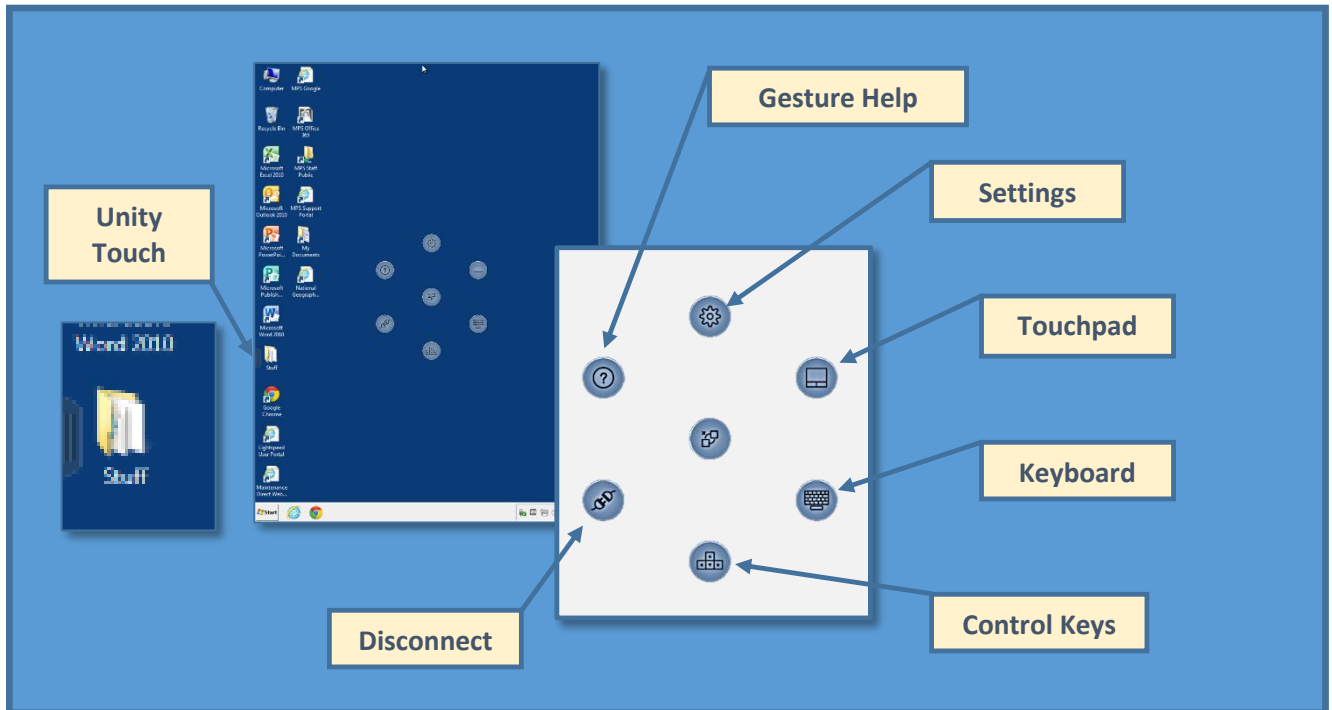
Gesture Help

Settings

Unity Touch

Touchpad

Keyboard

Control Keys

Disconnect

Word 2010

Stuff

Computer
MPS Google
Recycle Bin
MPS Office 365
Microsoft Excel 2010
MPS Staff Public
Microsoft Outlook 2010
MPS Support Portal
Microsoft PowerPoi...
My Documents
Microsoft Publish...
National Geograph...
Microsoft Word 2010
Stuff
Google Chrome
Lightspeed User Portal
Maintenance Direct Web...
Start